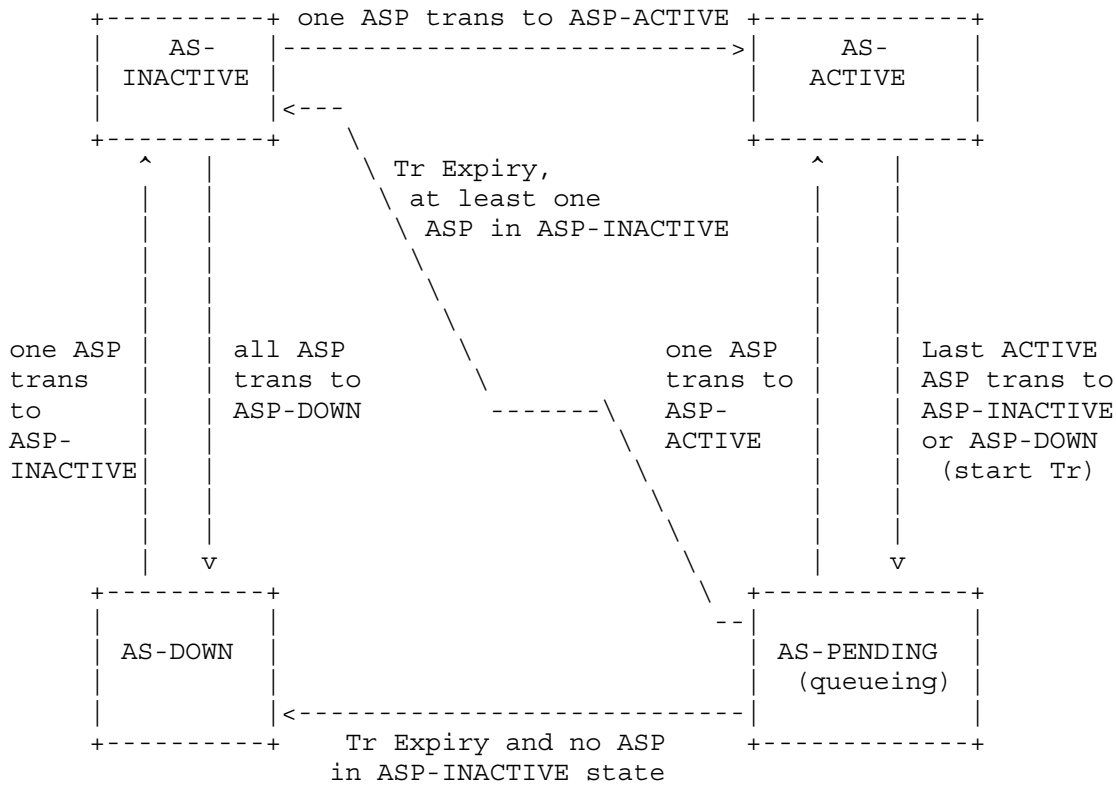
one ASP trans to ASP-ACTIVE

AS-INACTIVE

AS-ACTIVE

Tr Expiry, at least one ASP in ASP-INACTIVE

one ASP trans to ASP-INACTIVE

all ASP trans to ASP-DOWN

one ASP trans to ASP-ACTIVE

Last ACTIVE ASP trans to ASP-INACTIVE or ASP-DOWN (start Tr)

AS-DOWN

AS-PENDING (queueing)

Tr Expiry and no ASP in ASP-INACTIVE state